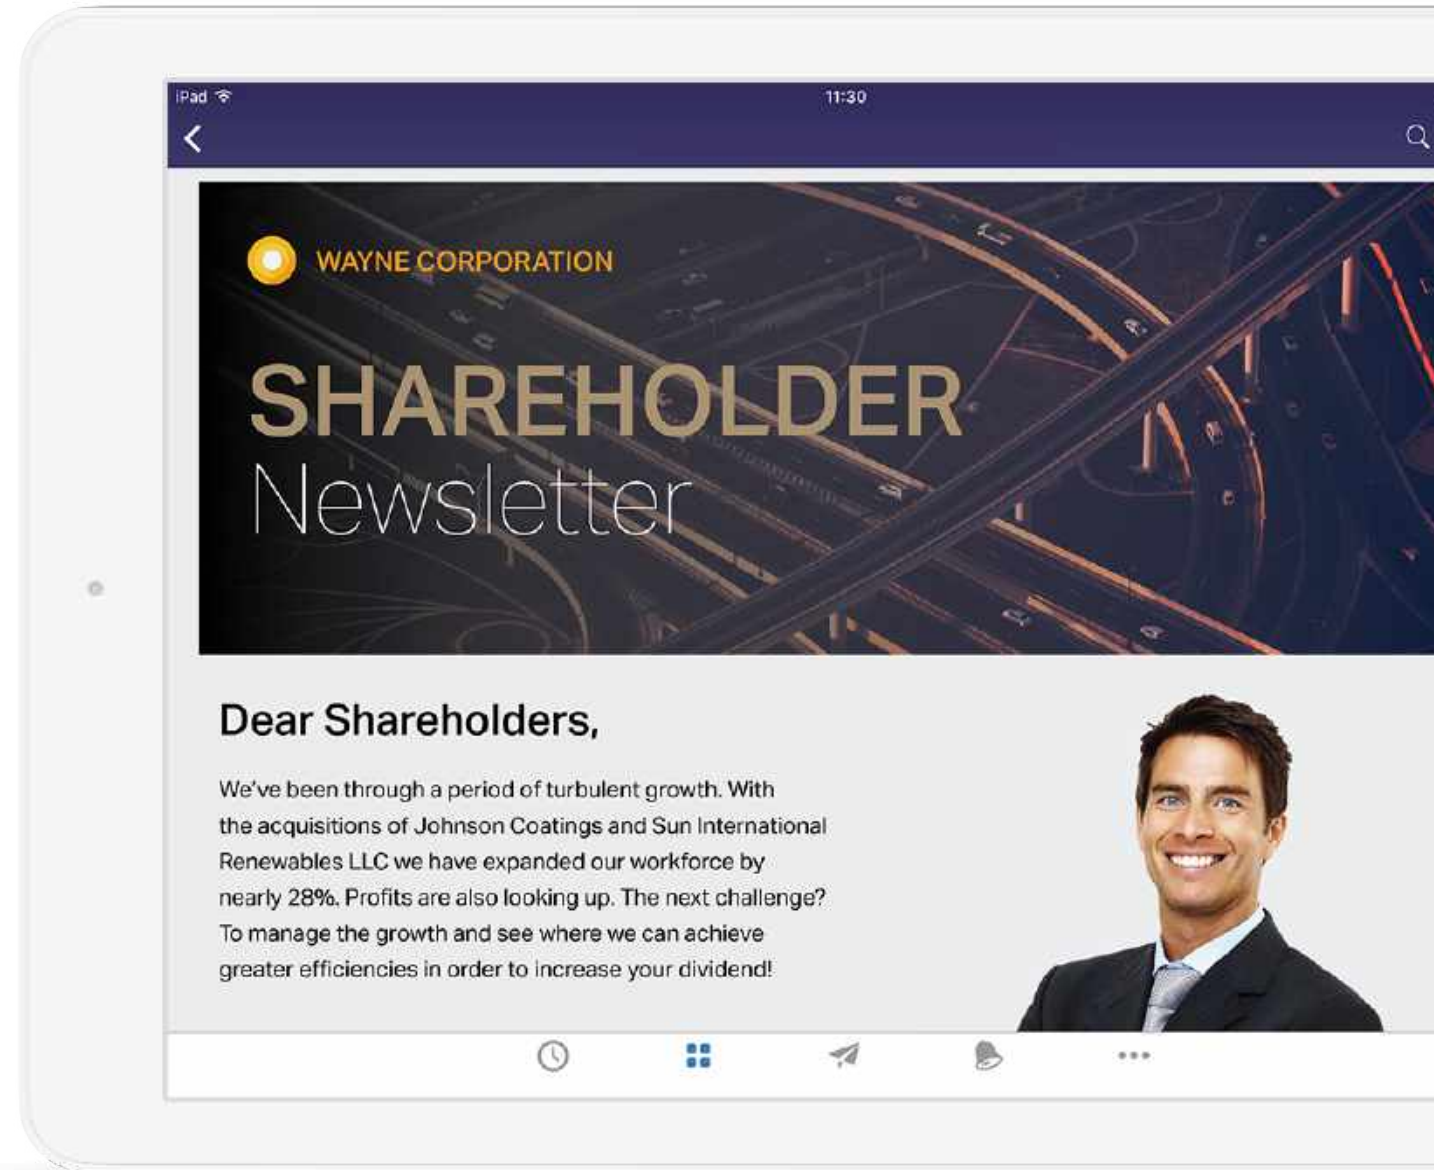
iPad 11:30

WAYNE CORPORATION

SHAREHOLDER
Newsletter

Dear Shareholders,

We've been through a period of turbulent growth. With the acquisitions of Johnson Coatings and Sun International Renewables LLC we have expanded our workforce by nearly 28%. Profits are also looking up. The next challenge? To manage the growth and see where we can achieve greater efficiencies in order to increase your dividend!